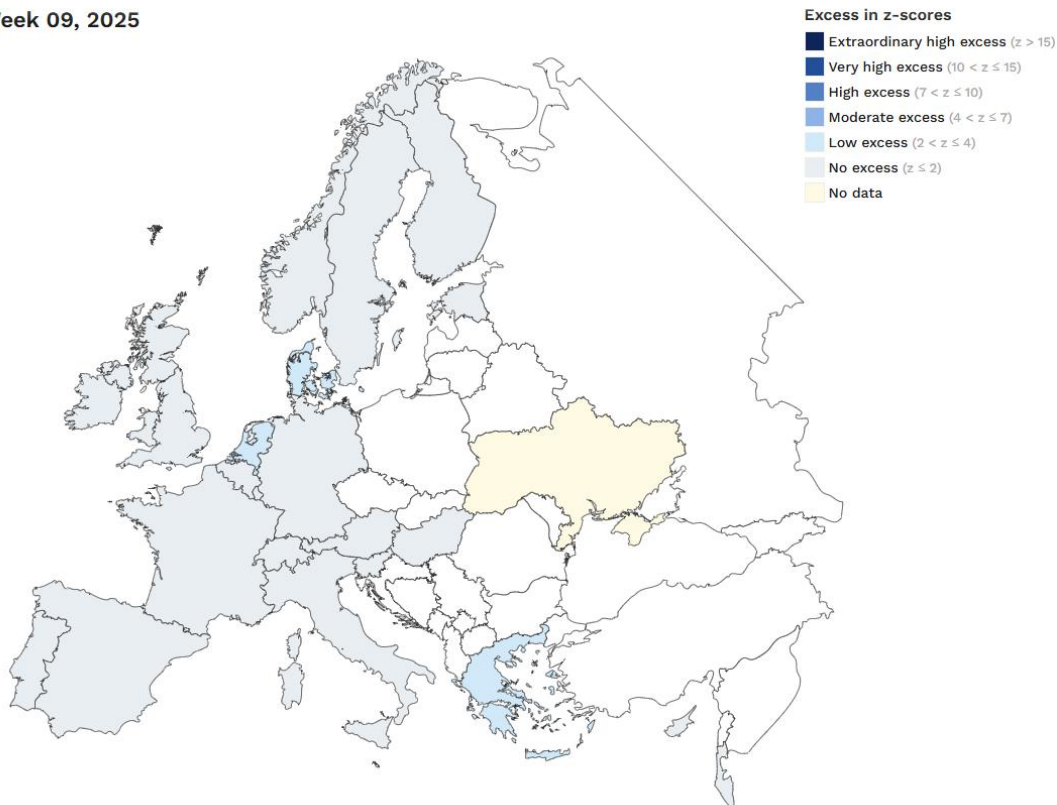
eek 09, 2025

Excess in z-scores
Extraordinary high excess $(z > 15)$
Very high excess $(10 < z \leq 15)$
High excess $(7 < z \leq 10)$
Moderate excess $(4 < z \leq 7)$
Low excess $(2 < z \leq 4)$
No excess $(z \leq 2)$
No data